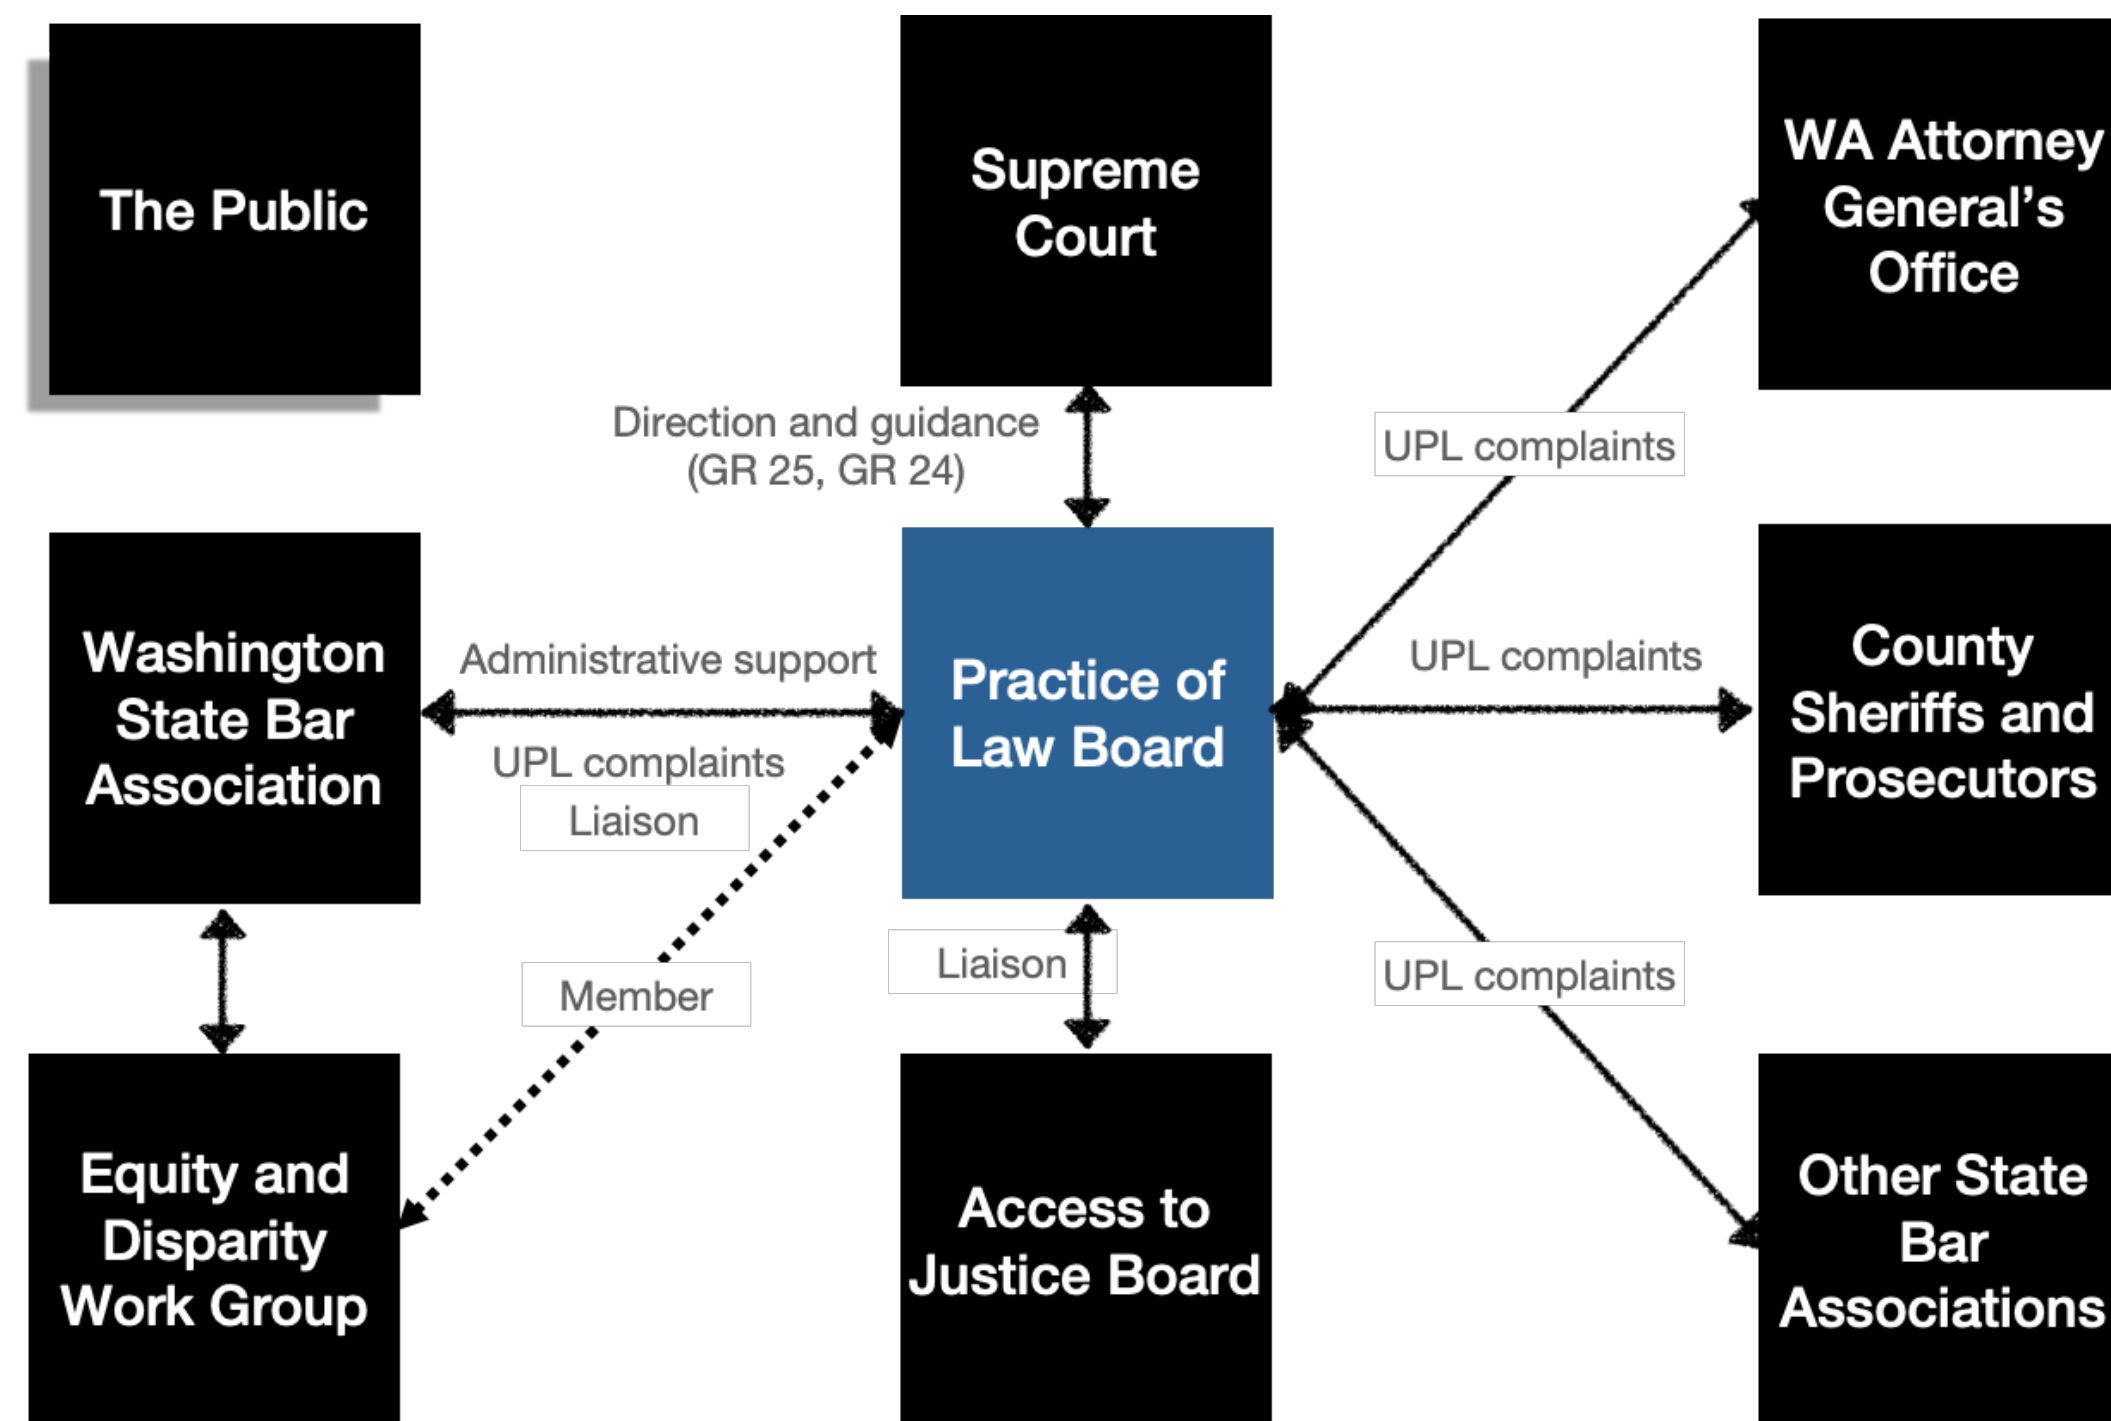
The Public

Supreme Court

WA Attorney General's Office

Direction and guidance (GR 25, GR 24)

UPL complaints

Washington State Bar Association

Administrative support

UPL complaints

Liaison

Practice of Law Board

UPL complaints

County Sheriffs and Prosecutors

Liaison

Member

UPL complaints

Equity and Disparity Work Group

Access to Justice Board

Other State Bar Associations